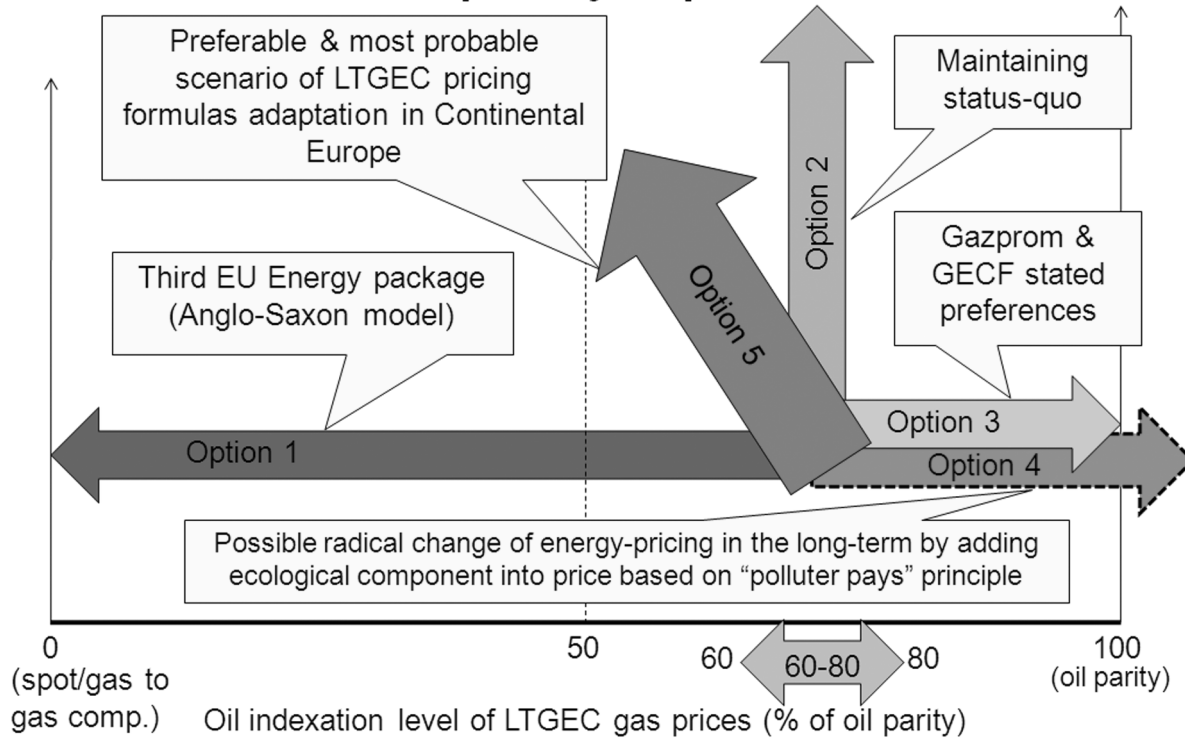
Preferable & most probable scenario of LTGEC pricing formulas adaptation in Continental Europe

Maintaining status-quo

Option 2

Gazprom & GECF stated preferences

Third EU Energy package (Anglo-Saxon model)

Option 5

Option 3

Option 1

Option 4

Possible radical change of energy-pricing in the long-term by adding ecological component into price based on "polluter pays" principle

0
(spot/gas to gas comp.)

50

60

60-80

80

100
(oil parity)

Oil indexation level of LTGEC gas prices (% of oil parity)